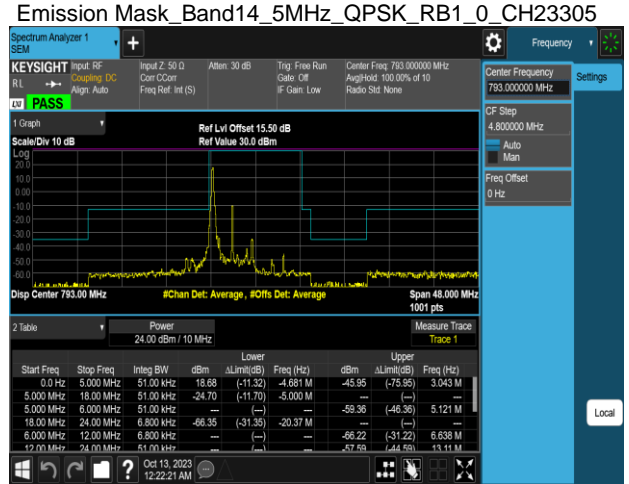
Emission Mask_Band14_5MHz_QPSK_RB1_0_CH23305

Spectrum Analyzer 1
SEM

Frequency

KEYSIGHT Input: RF
Coupling: DC
Align: Auto
RL
LXI PASS

Input Z: 50 Ω
Corr CCorr
Freq Ref: Int (S)

Atten: 30 dB

Trig: Free Run
Gate: Off
IF Gain: Low

Center Freq: 793.000000 MHz
Avg|Hold: 100.00% of 10
Radio Std: None

1 Graph
Scale/Div 10 dB
Ref Lvl Offset 15.50 dB
Ref Value 30.0 dBm

Log
20.0
10.0
0.00
-10.0
-20.0
-30.0
-40.0
-50.0
-60.0

Disp Center 793.00 MHz
#Chan Det: Average , #Offs Det: Average
Span 48.000 MHz
1001 pts

2 Table
Power
24.00 dBm / 10 MHz
Measure Trace
Trace 1

| Start Freq | Stop Freq | Integ BW | Lower dBm | Lower ΔLimit(dB) | Lower Freq (Hz) | Upper dBm | Upper ΔLimit(dB) | Upper Freq (Hz) |
|---|---|---|---|---|---|---|---|---|
| 0.0 Hz | 5.000 MHz | 51.00 kHz | 18.68 | (-11.32) | -4.681 M | -45.95 | (-75.95) | 3.043 M |
| 5.000 MHz | 18.00 MHz | 51.00 kHz | -24.70 | (-11.70) | -5.000 M | --- | (---) | --- |
| 5.000 MHz | 6.000 MHz | 51.00 kHz | --- | (---) | --- | -59.36 | (-46.36) | 5.121 M |
| 18.00 MHz | 24.00 MHz | 6.800 kHz | -66.35 | (-31.35) | -20.37 M | --- | (---) | --- |
| 6.000 MHz | 12.00 MHz | 6.800 kHz | --- | (---) | --- | -66.22 | (-31.22) | 6.638 M |
| 12.00 MHz | 24.00 MHz | 51.00 kHz | --- | (---) | --- | -57.59 | (-44.59) | 13.11 M |

Center Frequency
793.000000 MHz
Settings
CF Step
4.800000 MHz
Auto
Man
Freq Offset
0 Hz

Local

Oct 13, 2023
12:22:21 AM